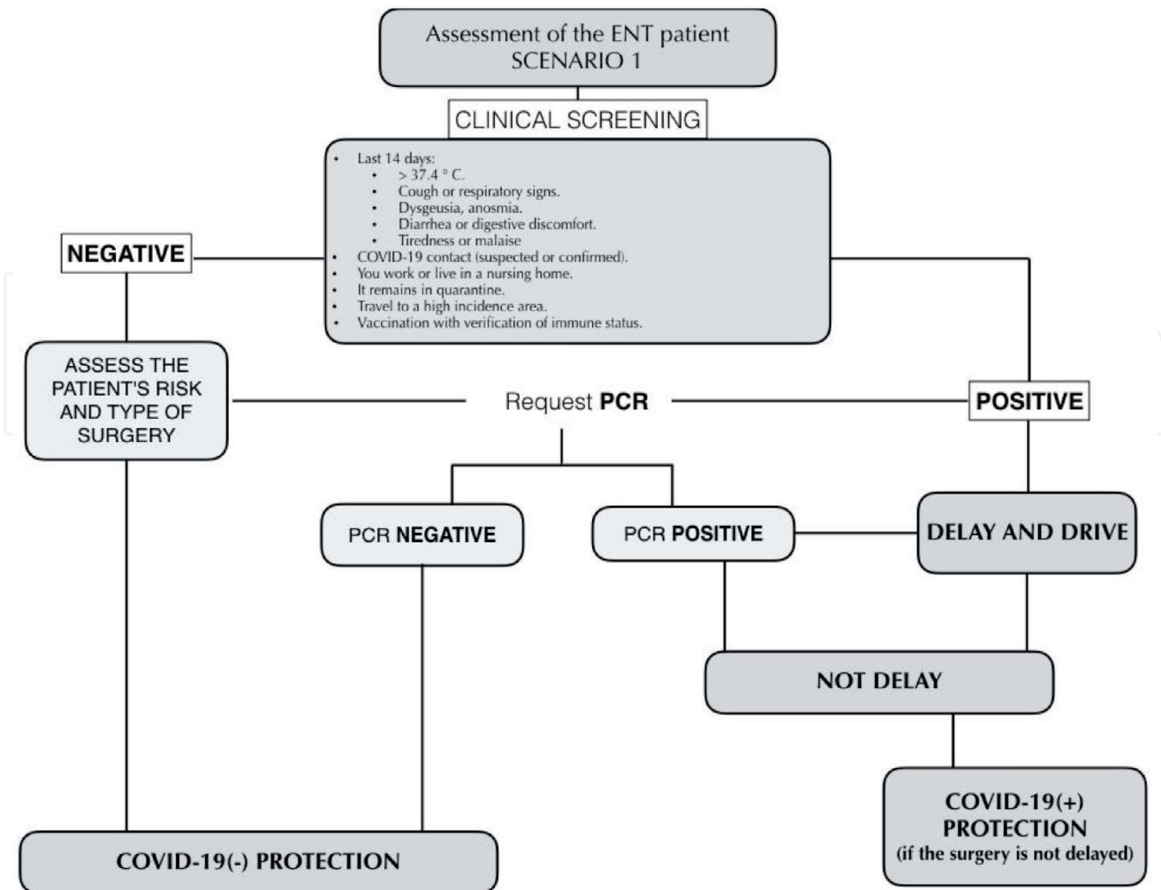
Assessment of the ENT patient
SCENARIO 1

CLINICAL SCREENING

- Last 14 days:
  - > 37.4 ° C.
  - Cough or respiratory signs.
  - Dysgeusia, anosmia.
  - Diarrhea or digestive discomfort.
  - Tiredness or malaise
- COVID-19 contact (suspected or confirmed).
- You work or live in a nursing home.
- It remains in quarantine.
- Travel to a high incidence area.
- Vaccination with verification of immune status.

NEGATIVE

ASSESS THE PATIENT'S RISK AND TYPE OF SURGERY

Request PCR

POSITIVE

PCR NEGATIVE

PCR POSITIVE

DELAY AND DRIVE

NOT DELAY

COVID-19(+) PROTECTION
(if the surgery is not delayed)

COVID-19(-) PROTECTION